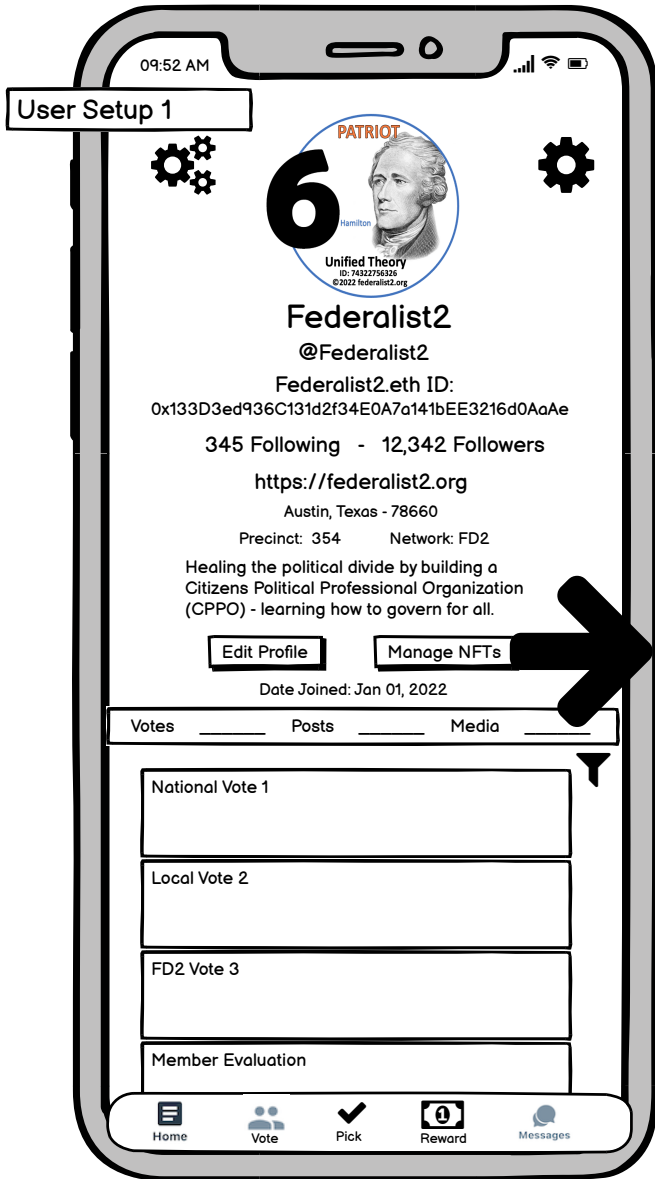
09:52 AM

User Setup 1

6

PATRIOT

Hamilton

Unified Theory
ID: 74322756326
©2022 federalist2.org

Federalist2

@Federalist2

Federalist2.eth ID:
0x133D3ed936C131d2f34E0A7a141bEE3216d0AaAe

345 Following - 12,342 Followers

https://federalist2.org

Austin, Texas - 78660

Precinct: 354 Network: FD2

Healing the political divide by building a Citizens Political Professional Organization (CPPO) - learning how to govern for all.

Edit Profile

Manage NFTs

Date Joined: Jan 01, 2022

Votes Posts Media

National Vote 1

Local Vote 2

FD2 Vote 3

Member Evaluation

Home Vote Pick Reward Messages